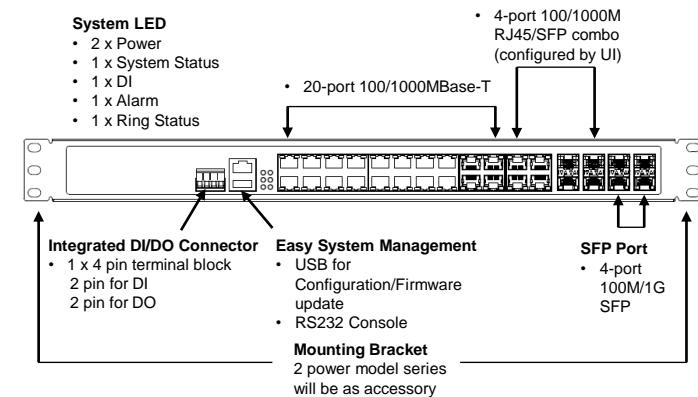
System LED
• 2 x Power
• 1 x System Status
• 1 x DI
• 1 x Alarm
• 1 x Ring Status

• 4-port 100/1000M RJ45/SFP combo (configured by UI)

• 20-port 100/1000MBase-T

Integrated DI/DO Connector
• 1 x 4 pin terminal block
2 pin for DI
2 pin for DO

Easy System Management
• USB for Configuration/Firmware update
• RS232 Console

SFP Port
• 4-port 100M/1G SFP

Mounting Bracket
2 power model series will be as accessory